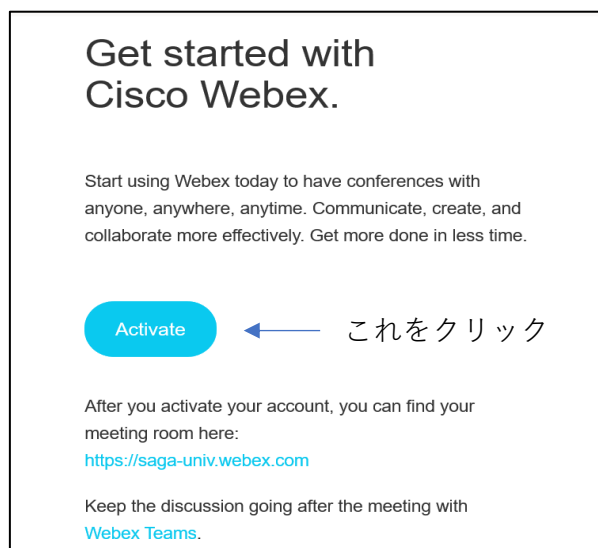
Get started with Cisco Webex.

Start using Webex today to have conferences with anyone, anywhere, anytime. Communicate, create, and collaborate more effectively. Get more done in less time.

Activate

これをクリック

After you activate your account, you can find your meeting room here:
https://saga-univ.webex.com

Keep the discussion going after the meeting with Webex Teams.